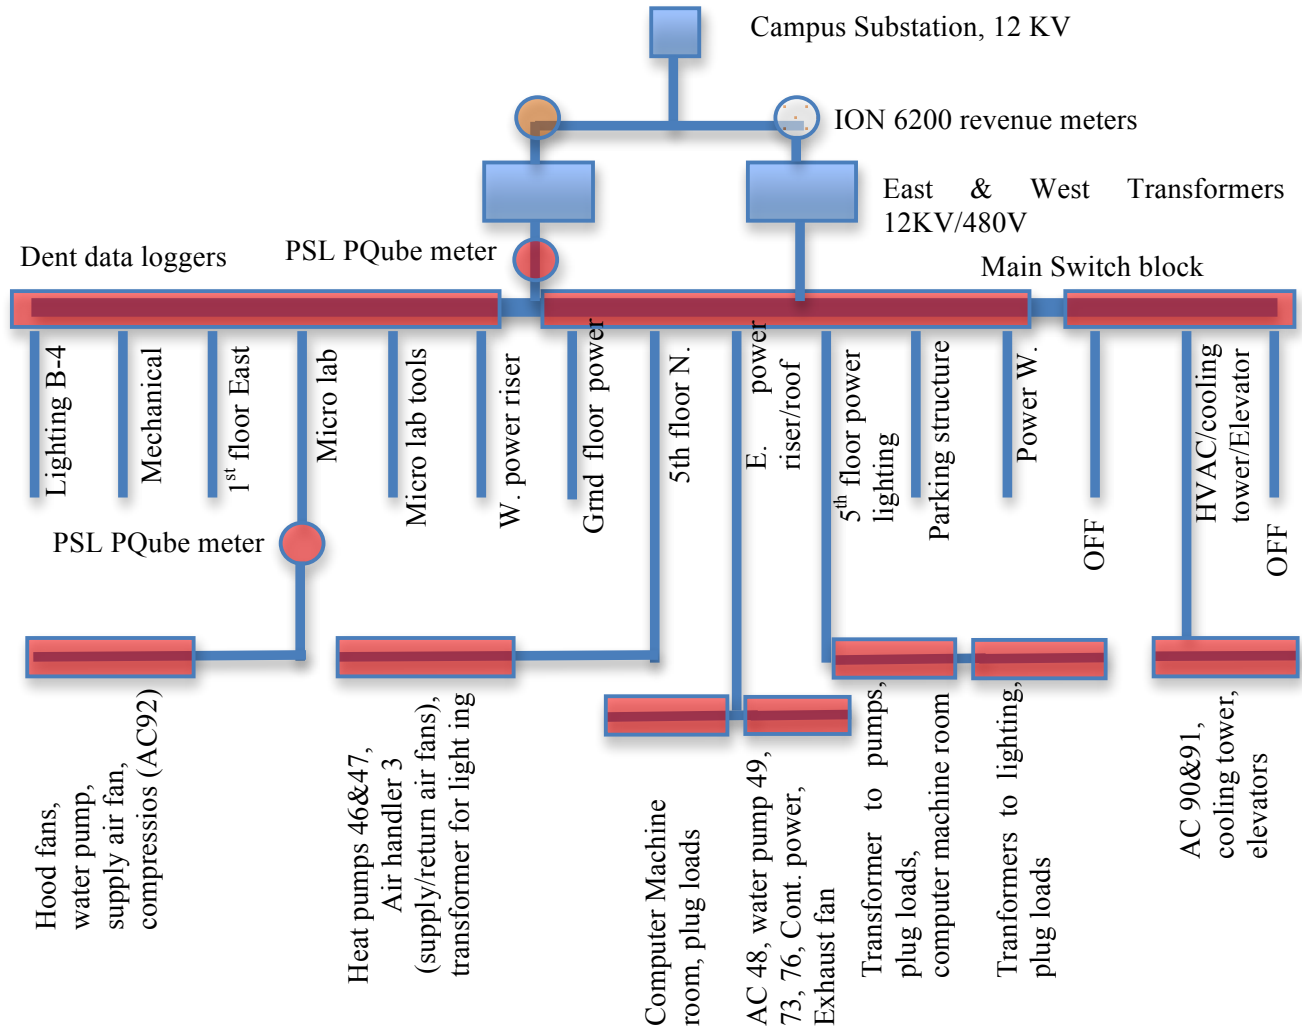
Campus Substation, 12 KV

ION 6200 revenue meters

East & West Transformers 12KV/480V

Dent data loggers

PSL PQube meter

Main Switch block

Lighting B-4

Mechanical

1$^{st}$ floor East

Micro lab

Micro lab tools

W. power riser

Grnd floor power

5th floor N.

E. power riser/roof

5$^{th}$ floor power lighting

Parking structure

Power W.

OFF

HVAC/cooling tower/Elevator

OFF

PSL PQube meter

Hood fans, water pump, supply air fan, compressios (AC92)

Heat pumps 46&47, Air handler 3 (supply/return air fans), transformer for light ing

Computer Machine room, plug loads

AC 48, water pump 49, 73, 76, Cont. power, Exhaust fan

Transformer to pumps, plug loads, computer machine room

Tranformers to lighting, plug loads

AC 90&91, cooling tower, elevators